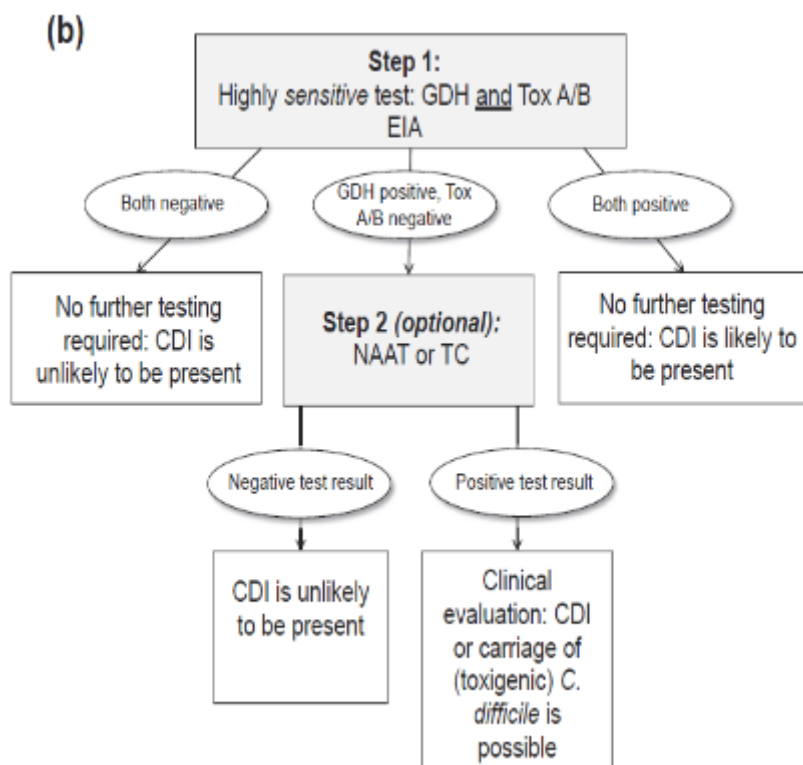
(b)

Step 1:
Highly sensitive test: GDH and Tox A/B EIA

Both negative

GDH positive, Tox A/B negative

Both positive

No further testing required: CDI is unlikely to be present

Step 2 (optional):
NAAT or TC

No further testing required: CDI is likely to be present

Negative test result

Positive test result

CDI is unlikely to be present

Clinical evaluation: CDI or carriage of (toxigenic) C. difficile is possible